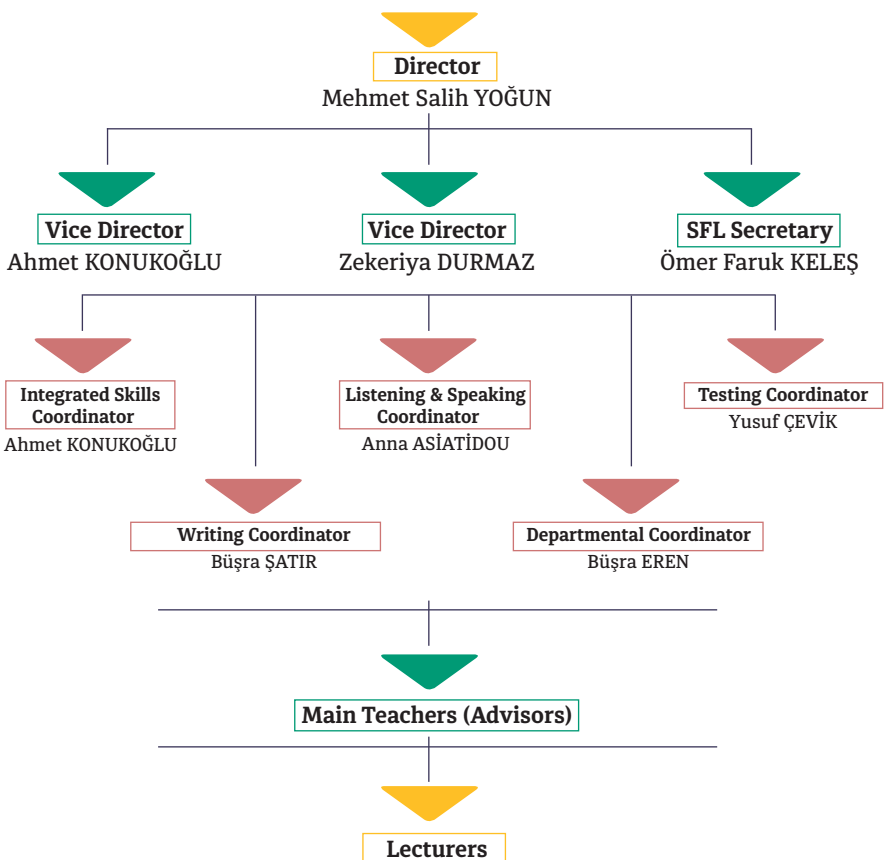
Director
Mehmet Salih YOĞUN

Vice Director
Ahmet KONUKOĞLU

Vice Director
Zekeriya DURMAZ

SFL Secretary
Ömer Faruk KELEŞ

Integrated Skills Coordinator
Ahmet KONUKOĞLU

Listening & Speaking Coordinator
Anna ASİATİDOU

Testing Coordinator
Yusuf ÇEVİK

Writing Coordinator
Büşra ŞATIR

Departmental Coordinator
Büşra EREN

Main Teachers (Advisors)

Lecturers